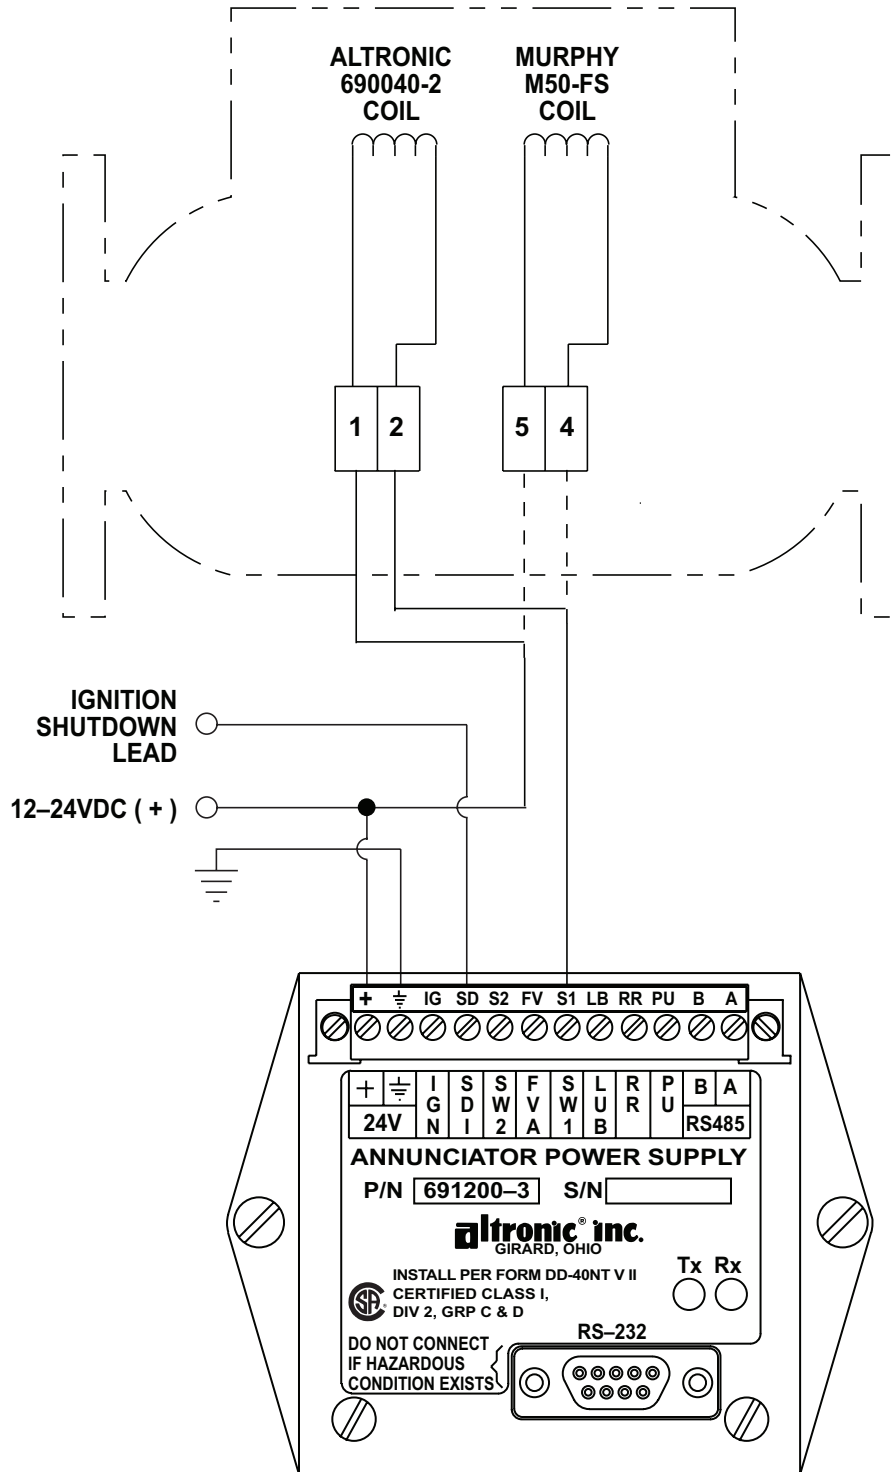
ALTRONIC 690040-2 COIL

MURPHY M50-FS COIL

1 2 5 4

IGNITION SHUTDOWN LEAD

12–24VDC ( + )

+ ⏚ IG SD S2 FV S1 LB RR PU B A

| + | ⏚ | IGN | SDI | SW2 | FVA | SW1 | LUB | RR | PU | B | A |
|---|---|---|---|---|---|---|---|---|---|---|---|
| 24V | | | | | | | | | | RS485 | |

ANNUNCIATOR POWER SUPPLY

P/N 691200–3 S/N

altronic® inc.
GIRARD, OHIO

INSTALL PER FORM DD-40NT V II
CERTIFIED CLASS I, DIV 2, GRP C & D

Tx Rx

DO NOT CONNECT IF HAZARDOUS CONDITION EXISTS

RS–232